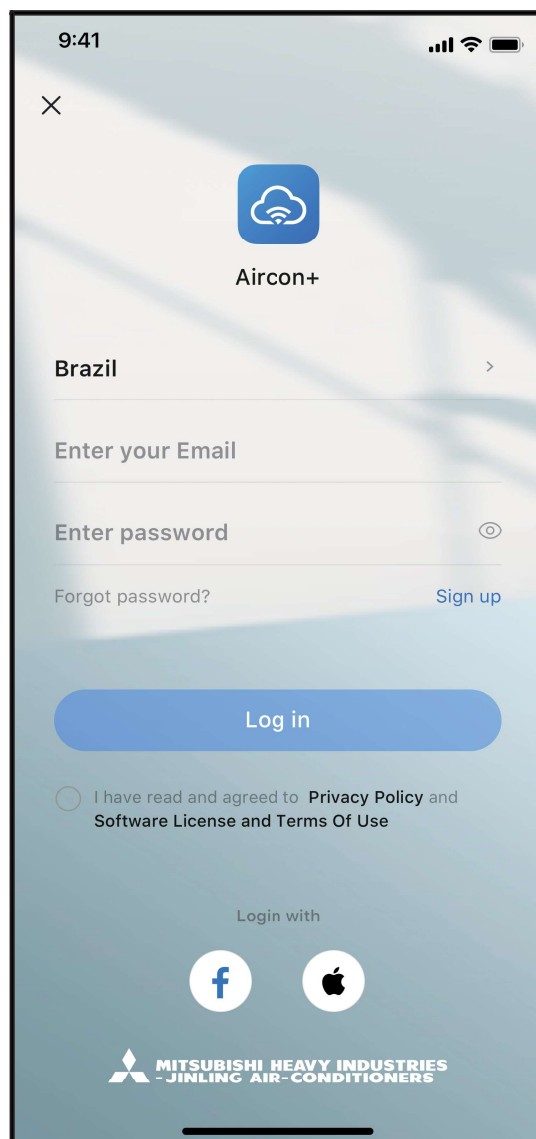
9:41

Aircon+

Brazil

Enter your Email

Enter password

Forgot password?

Sign up

Log in

I have read and agreed to Privacy Policy and Software License and Terms Of Use

Login with

f

MITSUBISHI HEAVY INDUSTRIES
-JINLING AIR-CONDITIONERS